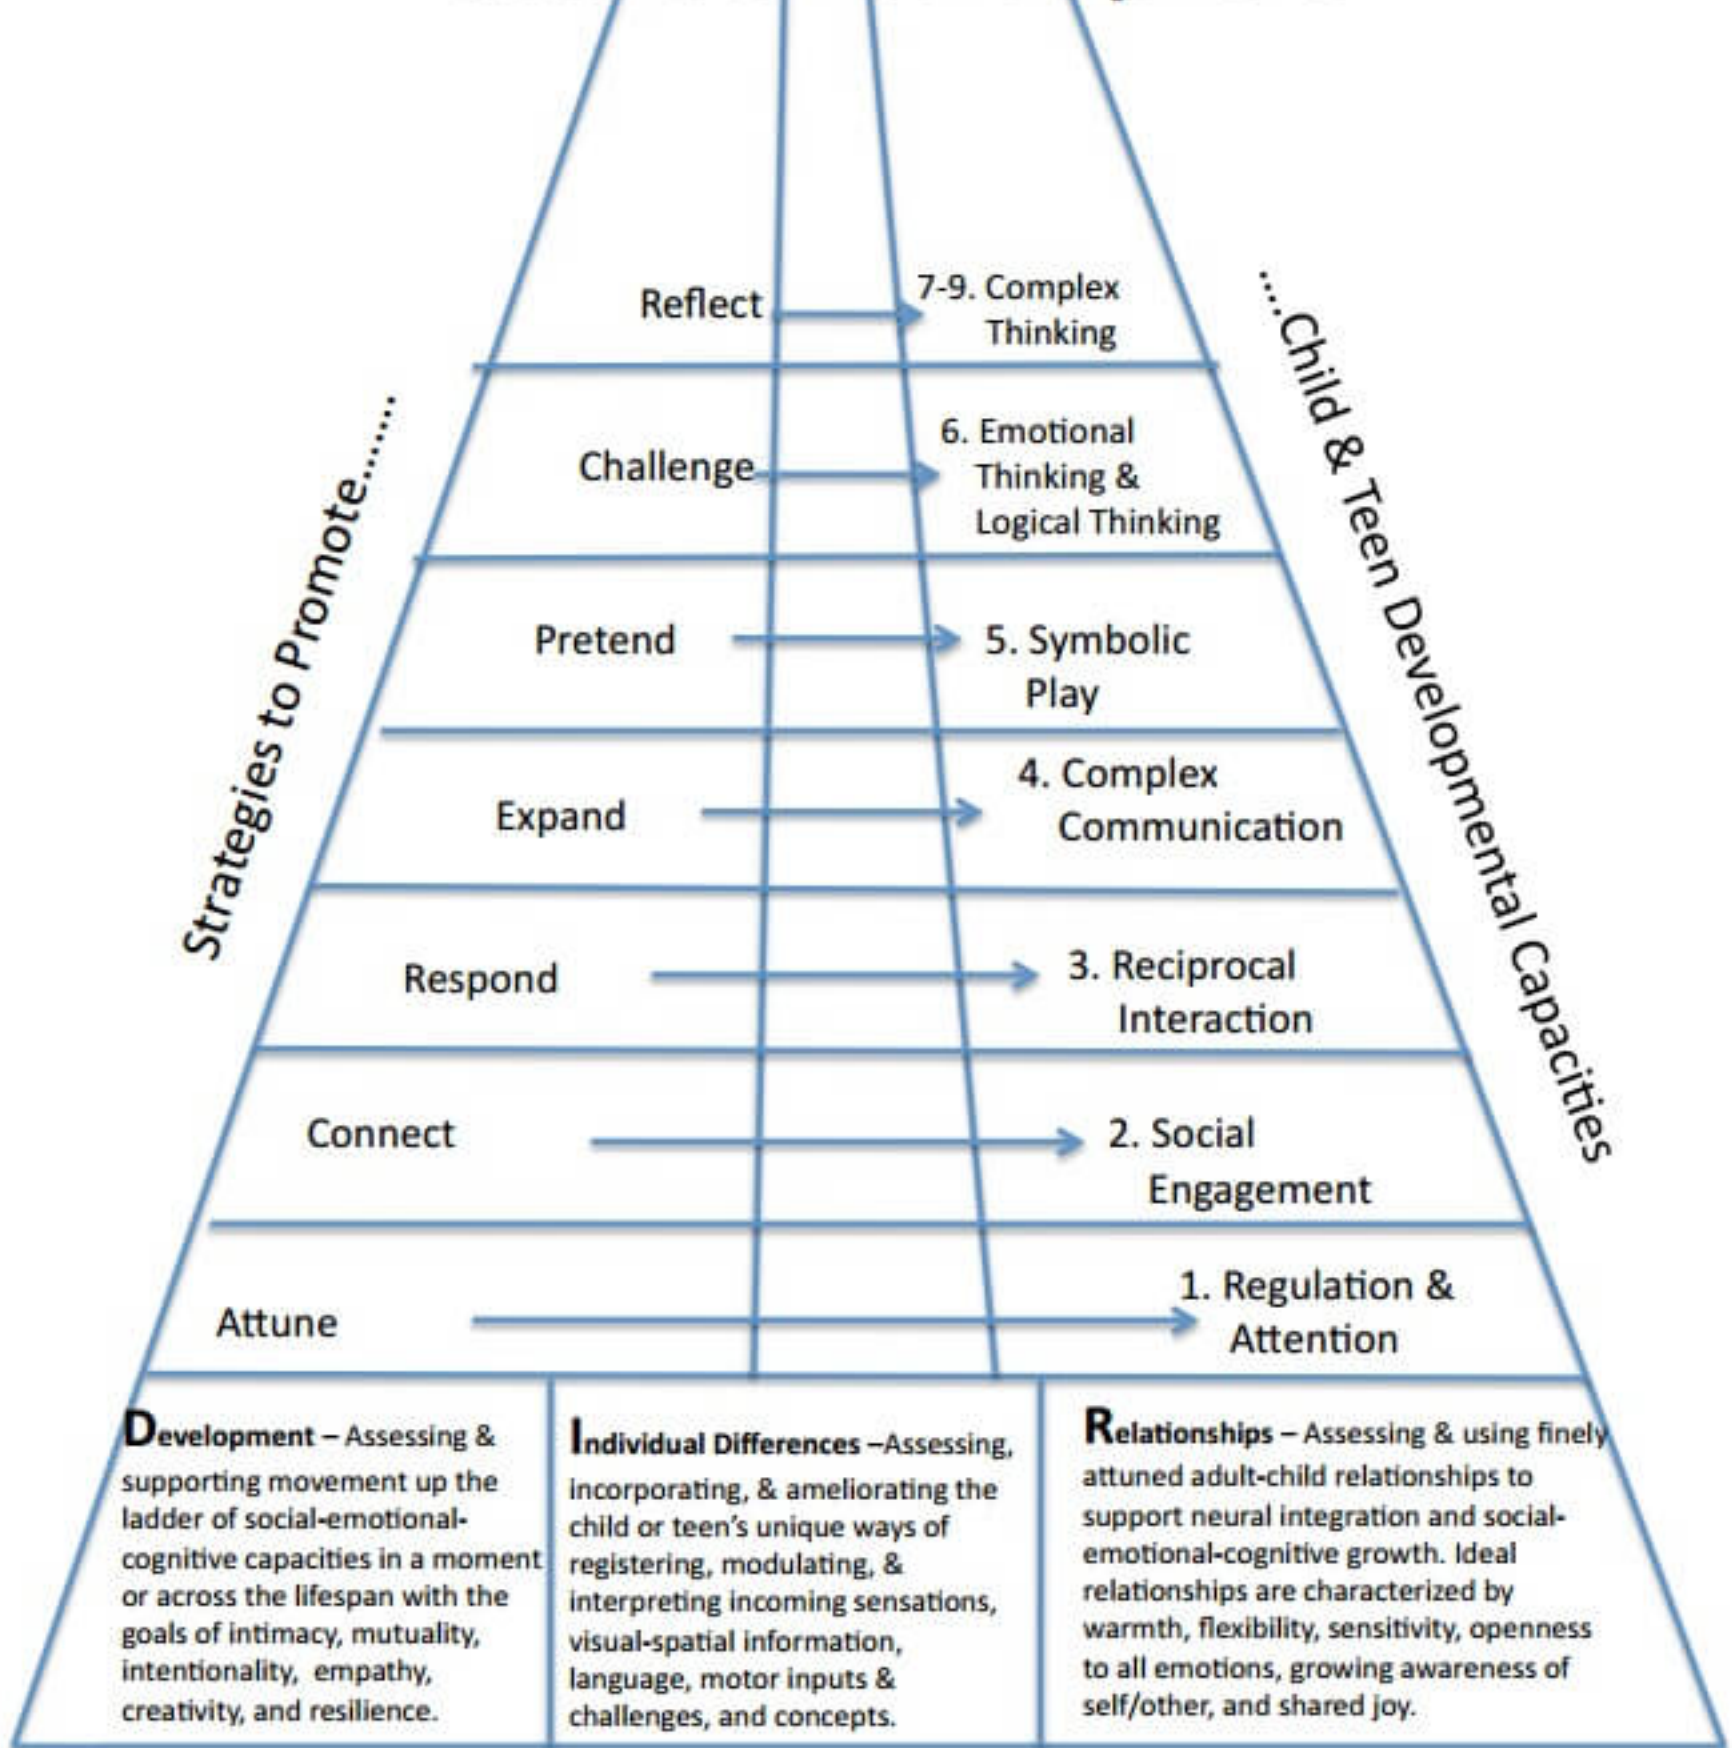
Strategies to Promote.......

....Child & Teen Developmental Capacities

Reflect 7-9. Complex Thinking

Challenge 6. Emotional Thinking & Logical Thinking

Pretend 5. Symbolic Play

Expand 4. Complex Communication

Respond 3. Reciprocal Interaction

Connect 2. Social Engagement

Attune 1. Regulation & Attention

Development – Assessing & supporting movement up the ladder of social-emotional-cognitive capacities in a moment or across the lifespan with the goals of intimacy, mutuality, intentionality, empathy, creativity, and resilience.

Individual Differences –Assessing, incorporating, & ameliorating the child or teen's unique ways of registering, modulating, & interpreting incoming sensations, visual-spatial information, language, motor inputs & challenges, and concepts.

Relationships – Assessing & using finely attuned adult-child relationships to support neural integration and social-emotional-cognitive growth. Ideal relationships are characterized by warmth, flexibility, sensitivity, openness to all emotions, growing awareness of self/other, and shared joy.